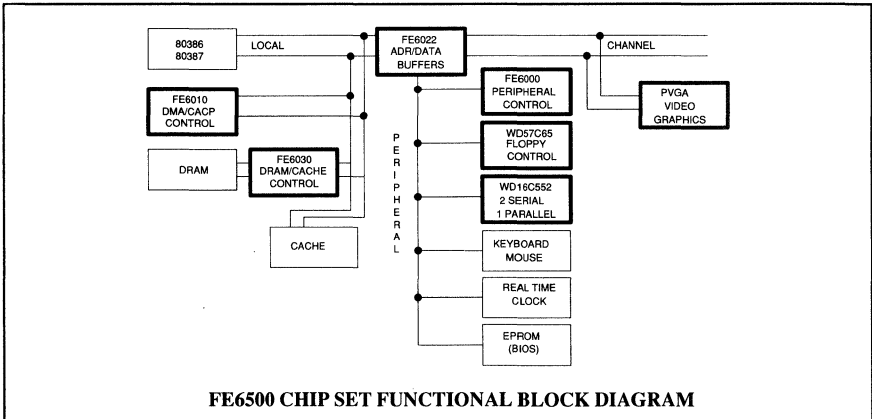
80386
80387

LOCAL

FE6022
ADR/DATA
BUFFERS

CHANNEL

FE6010
DMA/CACP
CONTROL

FE6000
PERIPHERAL
CONTROL

PVGA
VIDEO
GRAPHICS

DRAM

FE6030
DRAM/CACHE
CONTROL

WD57C65
FLOPPY
CONTROL

P
E
R
I
P
H
E
R
A
L

WD16C552
2 SERIAL
1 PARALLEL

CACHE

KEYBOARD
MOUSE

REAL TIME
CLOCK

EPROM
(BIOS)

FE6500 CHIP SET FUNCTIONAL BLOCK DIAGRAM